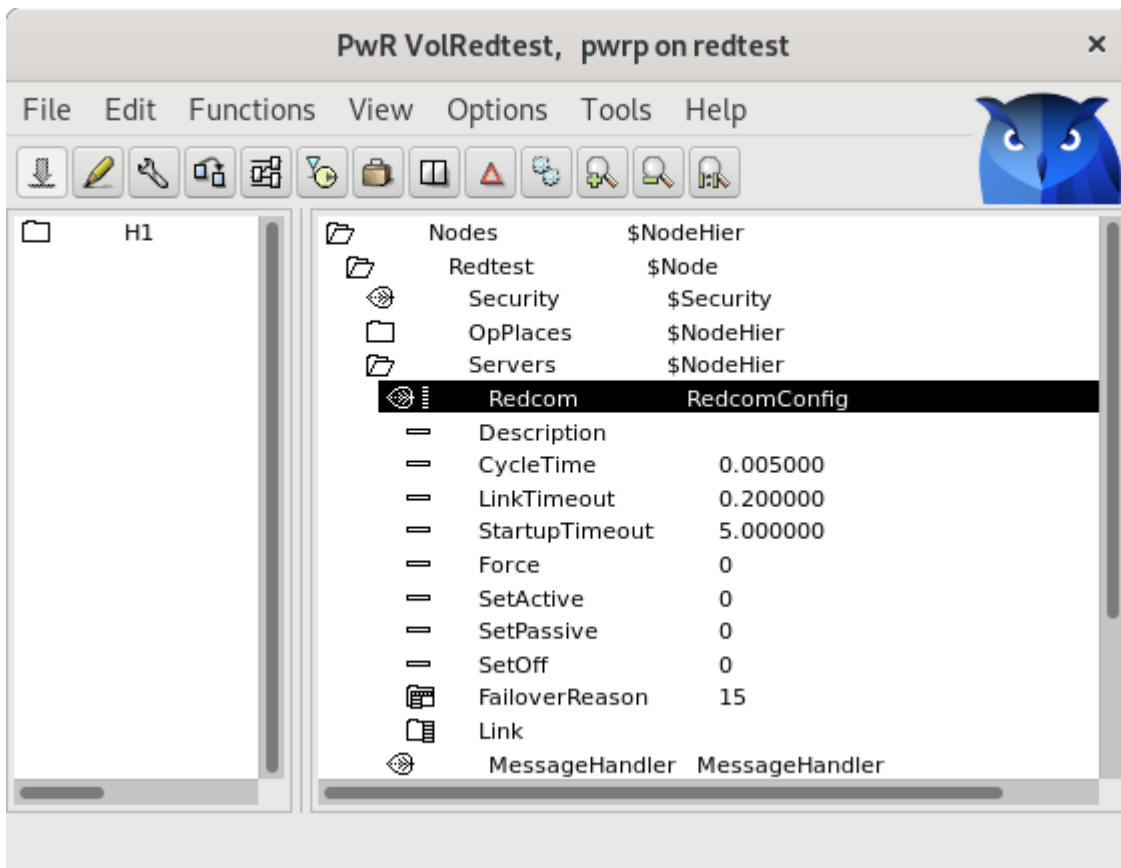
PwR VolRedtest, pwrp on redtest ×

File Edit Functions View Options Tools Help

H1

Nodes $NodeHier
Redtest $Node
Security $Security
OpPlaces $NodeHier
Servers $NodeHier
Redcom RedcomConfig
Description
CycleTime 0.005000
LinkTimeout 0.200000
StartupTimeout 5.000000
Force 0
SetActive 0
SetPassive 0
SetOff 0
FailoverReason 15
Link
MessageHandler MessageHandler